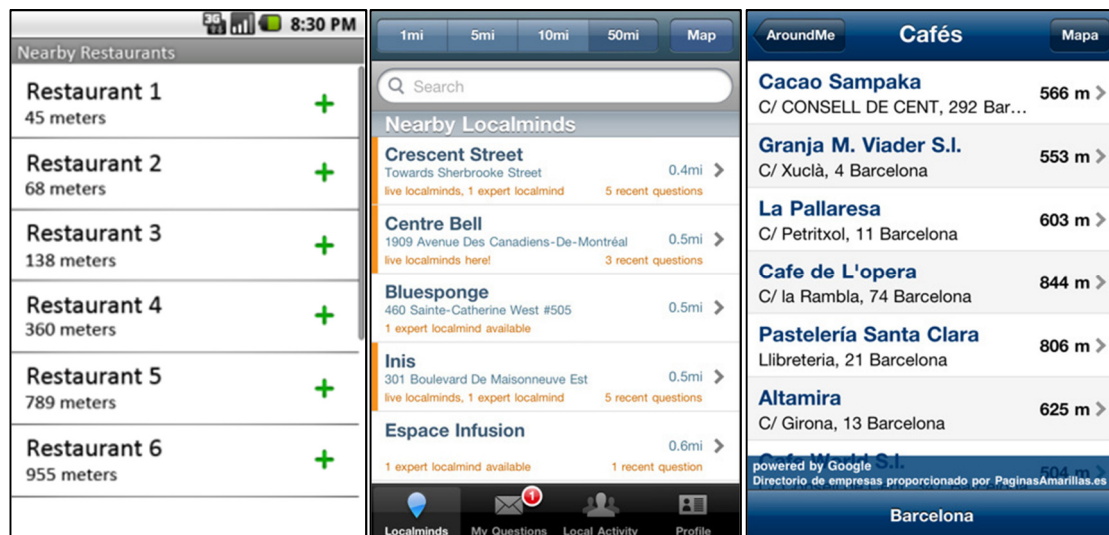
3G 8:30 PM

Nearby Restaurants

Restaurant 1
45 meters
+

Restaurant 2
68 meters
+

Restaurant 3
138 meters
+

Restaurant 4
360 meters
+

Restaurant 5
789 meters
+

Restaurant 6
955 meters
+

1mi 5mi 10mi 50mi Map

Search

Nearby Localminds

Crescent Street
Towards Sherbrooke Street 0.4mi
live localminds, 1 expert localmind 5 recent questions

Centre Bell
1909 Avenue Des Canadiens-De-Montréal 0.5mi
live localminds here! 3 recent questions

Bluesponge
460 Sainte-Catherine West #505 0.5mi
1 expert localmind available

Inis
301 Boulevard De Maisonneuve Est 0.5mi
live localminds, 1 expert localmind 5 recent questions

Espace Infusion
0.6mi
1 expert localmind available 1 recent question

Localminds 1 My Questions Local Activity Profile

AroundMe Cafés Mapa

Cacao Sampaka
C/ CONSELL DE CENT, 292 Bar... 566 m

Granja M. Viader S.l.
C/ Xuclà, 4 Barcelona 553 m

La Pallaresa
C/ Petritxol, 11 Barcelona 603 m

Cafe de L'opera
C/ la Rambla, 74 Barcelona 844 m

Pastelería Santa Clara
Llibreteria, 21 Barcelona 806 m

Altamira
C/ Girona, 13 Barcelona 625 m

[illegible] 504 m

powered by Google
Directorio de empresas proporcionado por PaginasAmarillas.es

Barcelona